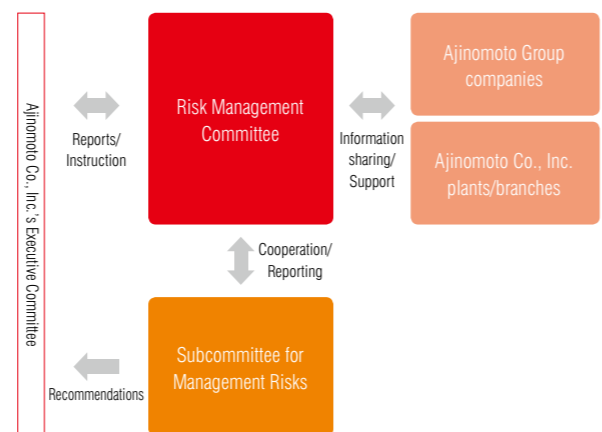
Ajinomoto Co., Inc.'s Executive Committee

Reports/
Instruction

Risk Management Committee

Information sharing/ Support

Ajinomoto Group companies

Ajinomoto Co., Inc. plants/branches

Cooperation/ Reporting

Recommendations

Subcommittee for Management Risks